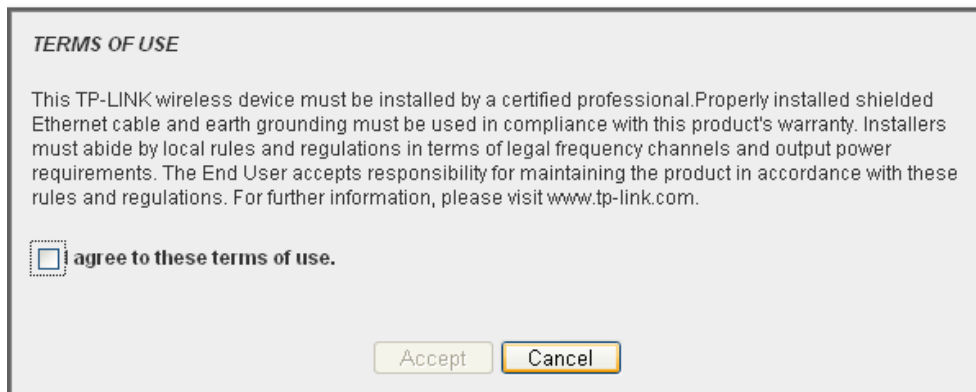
TERMS OF USE

This TP-LINK wireless device must be installed by a certified professional.Properly installed shielded Ethernet cable and earth grounding must be used in compliance with this product's warranty. Installers must abide by local rules and regulations in terms of legal frequency channels and output power requirements. The End User accepts responsibility for maintaining the product in accordance with these rules and regulations. For further information, please visit www.tp-link.com.

I agree to these terms of use.

Accept Cancel